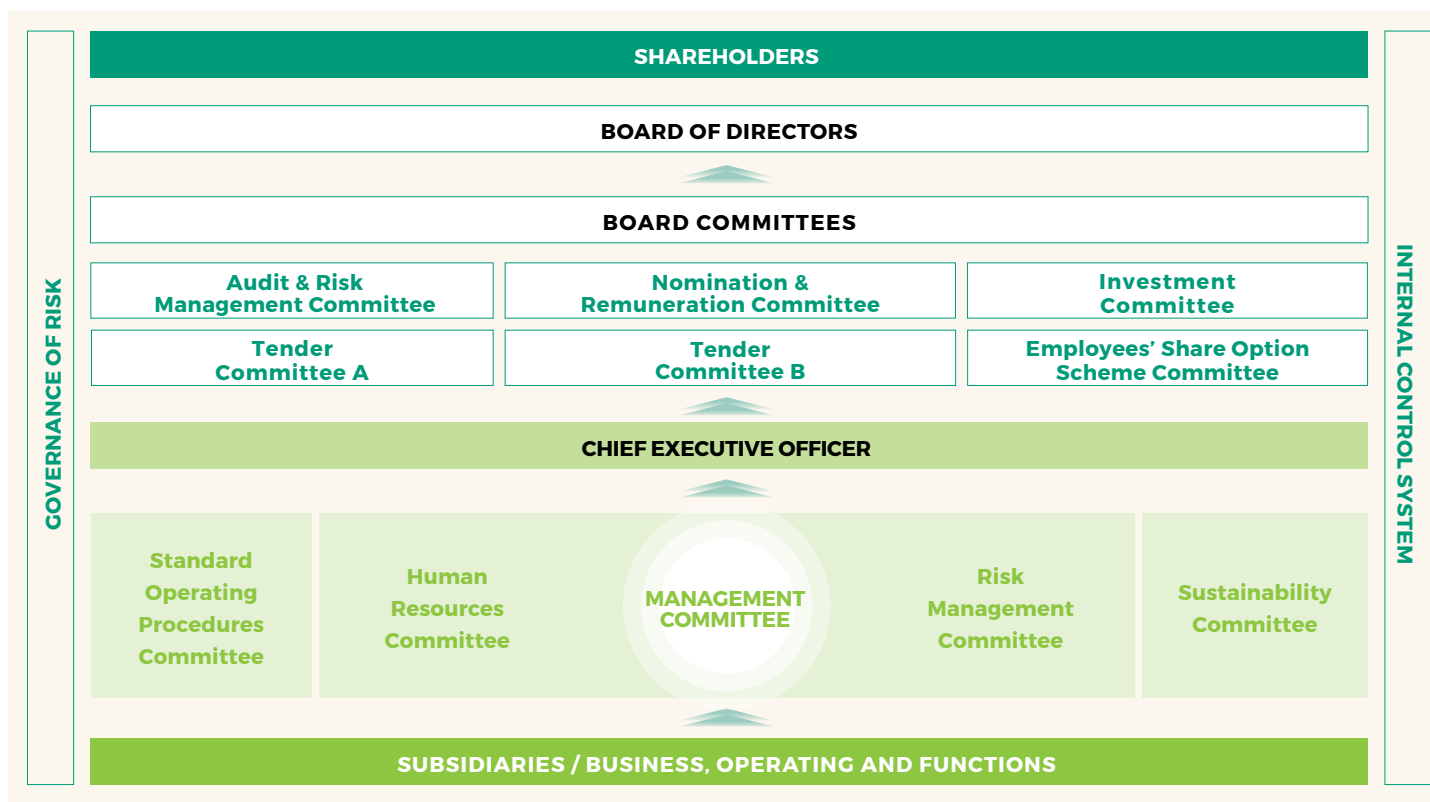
GOVERNANCE OF RISK

SHAREHOLDERS

BOARD OF DIRECTORS

BOARD COMMITTEES

Audit & Risk Management Committee

Nomination & Remuneration Committee

Investment Committee

Tender Committee A

Tender Committee B

Employees' Share Option Scheme Committee

CHIEF EXECUTIVE OFFICER

Standard Operating Procedures Committee

Human Resources Committee

MANAGEMENT COMMITTEE

Risk Management Committee

Sustainability Committee

SUBSIDIARIES / BUSINESS, OPERATING AND FUNCTIONS

INTERNAL CONTROL SYSTEM